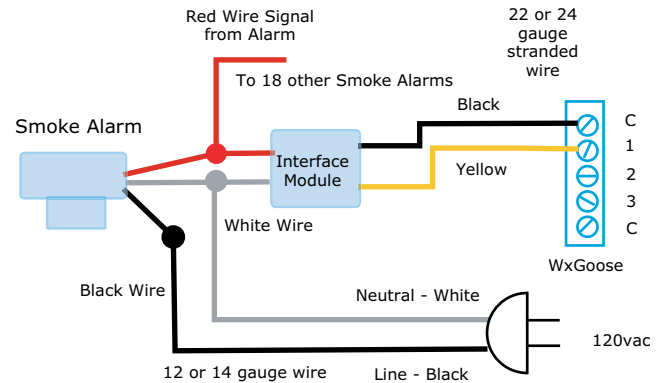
Red Wire Signal from Alarm

22 or 24 gauge stranded wire

To 18 other Smoke Alarms

Smoke Alarm

Black

C

1

2

3

C

Interface Module

Yellow

White Wire

WxGoose

Black Wire

Neutral - White

120vac

12 or 14 gauge wire

Line - Black